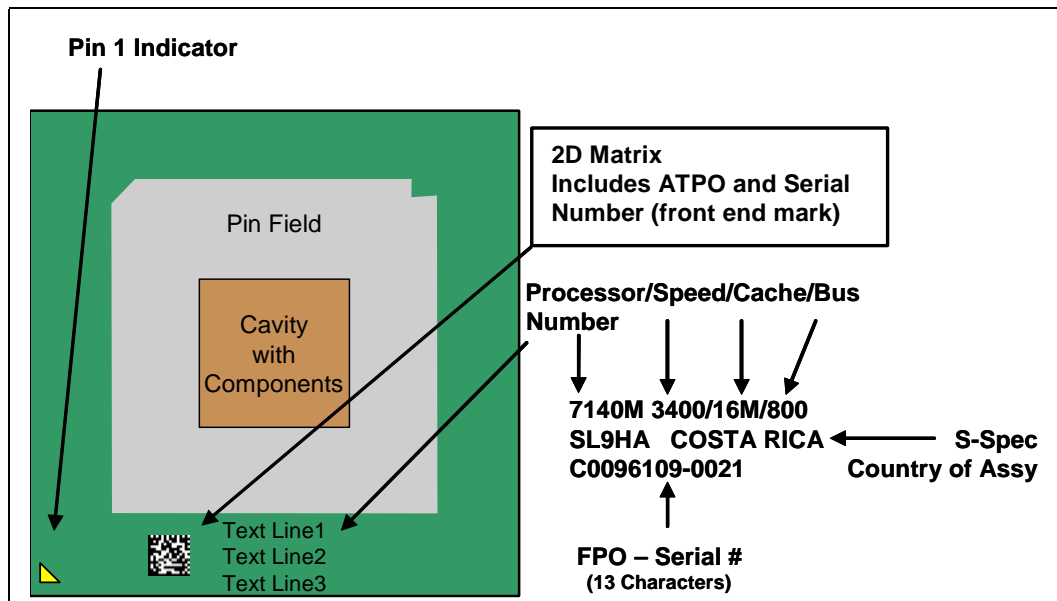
Pin 1 Indicator

2D Matrix
Includes ATPO and Serial Number (front end mark)

Pin Field

Cavity with Components

Processor/Speed/Cache/Bus Number

7140M 3400/16M/800
SL9HA COSTA RICA
C0096109-0021

S-Spec
Country of Assy

Text Line1
Text Line2
Text Line3

FPO – Serial #
(13 Characters)